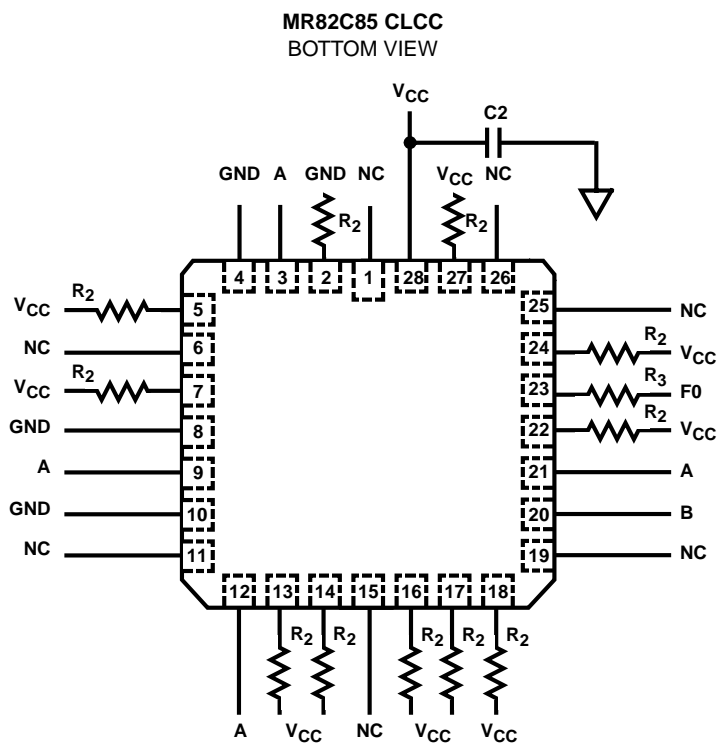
MR82C85 CLCC
BOTTOM VIEW

$V_{CC}$

C2

GND A GND NC

$R_2$

$V_{CC}$ NC

$R_2$

4 3 2 1 28 27 26

$V_{CC}$ $R_2$ 5

NC 6

$V_{CC}$ $R_2$ 7

GND 8

A 9

GND 10

NC 11

25 NC

24 $R_2$ $V_{CC}$

23 $R_3$ F0

22 $R_2$ $V_{CC}$

21 A

20 B

19 NC

12 13 14 15 16 17 18

$R_2$ $R_2$ $R_2$ $R_2$ $R_2$

A $V_{CC}$ NC $V_{CC}$ $V_{CC}$